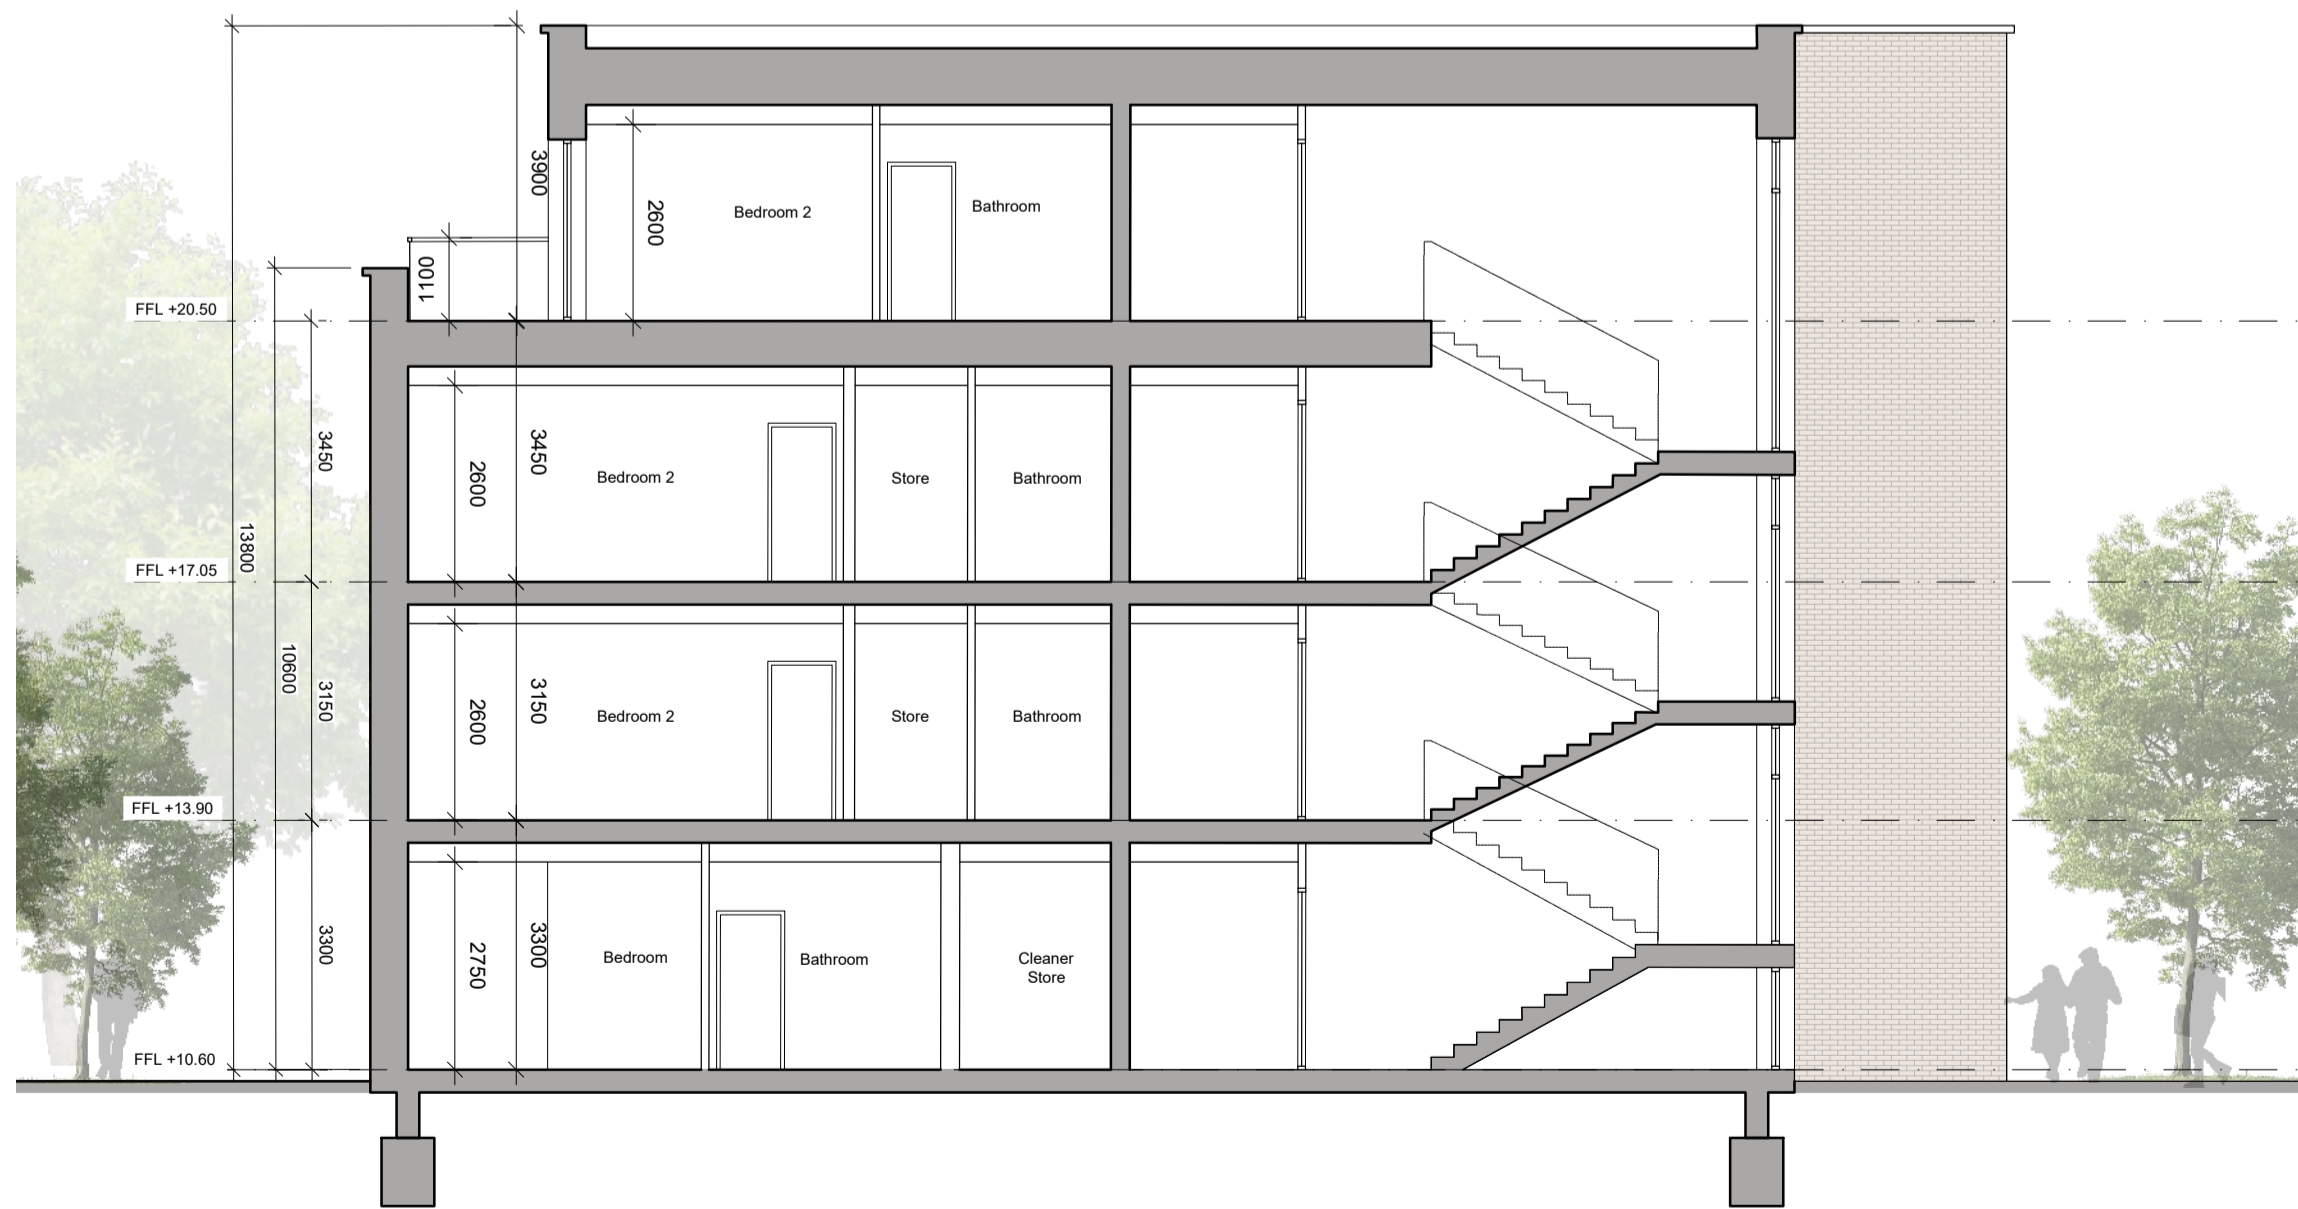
3900
2600
Bedroom 2
Bathroom
1100
FFL +20.50
3450
3450
2600
Bedroom 2
Store
Bathroom
13800
FFL +17.05
10600
3150
2600
3150
Bedroom 2
Store
Bathroom
FFL +13.90
3300
2750
3300
Bedroom
Bathroom
Cleaner Store
FFL +10.60